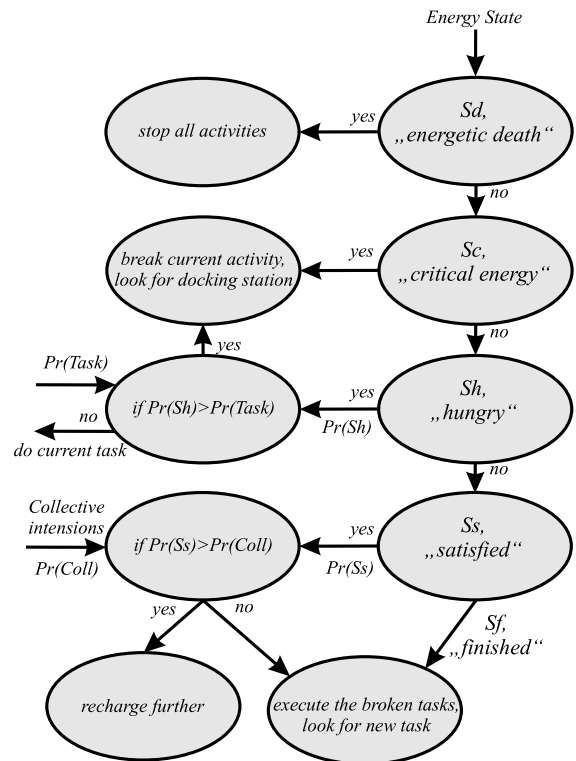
Energy State

stop all activities

yes

Sd, „energetic death“

no

break current activity, look for docking station

yes

Sc, „critical energy“

no

Pr(Task)

yes

if Pr(Sh)>Pr(Task)

yes

Sh, „hungry“

no

Pr(Sh)

do current task

no

Collective intensions

Pr(Coll)

if Pr(Ss)>Pr(Coll)

yes

Ss, „satisfied“

Pr(Ss)

yes

no

Sf, „finished“

recharge further

execute the broken tasks, look for new task